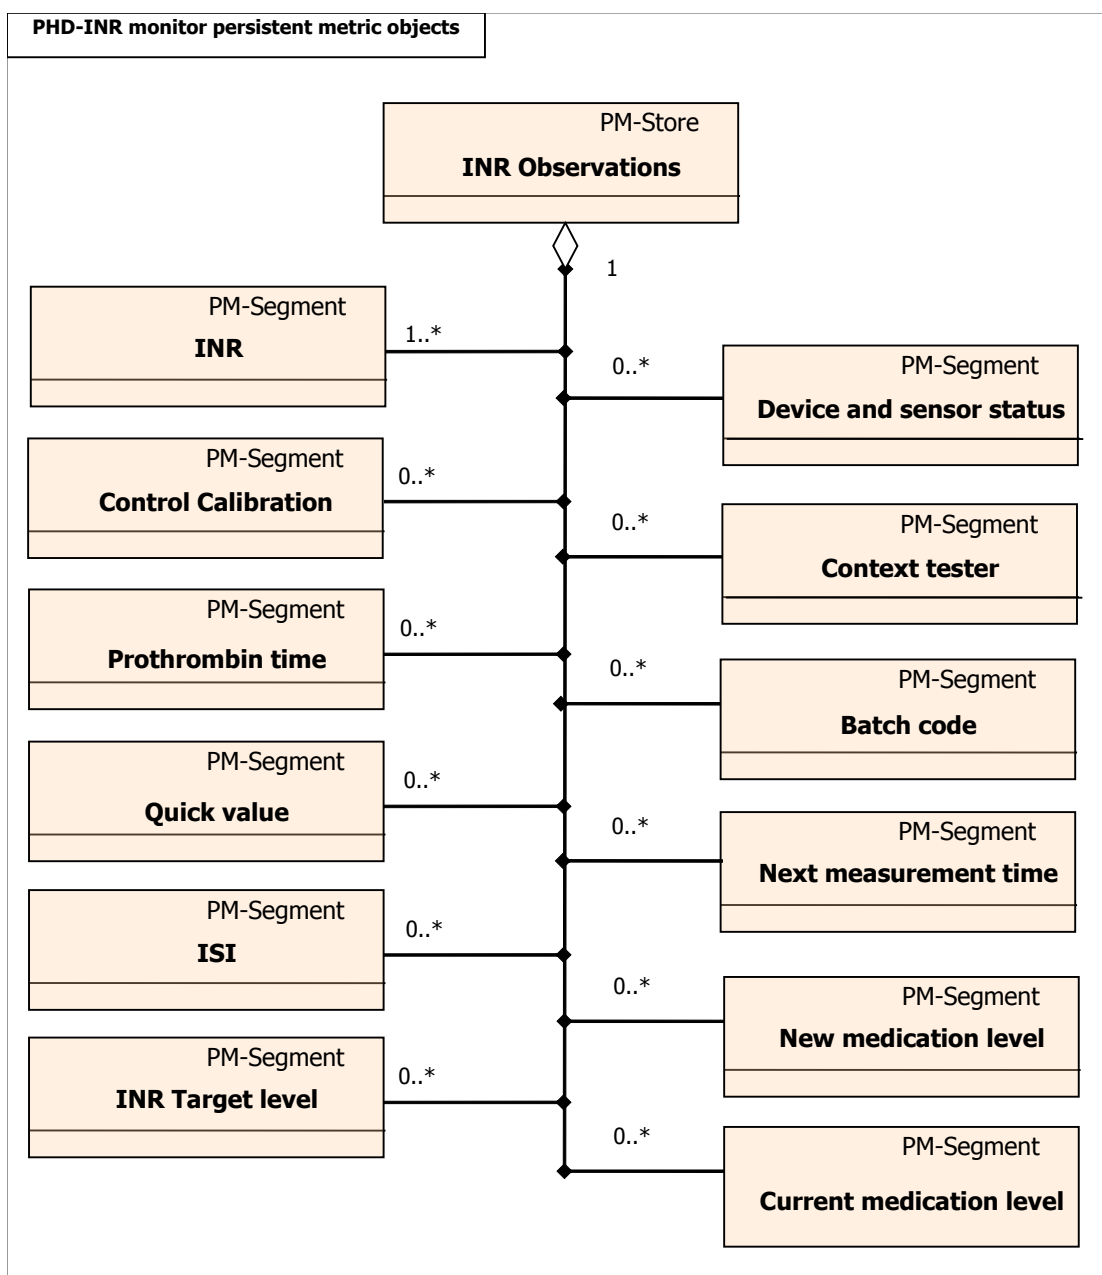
PHD-INR monitor persistent metric objects

PM-Store
INR Observations

1

PM-Segment
INR

1..*

0..*

PM-Segment
Device and sensor status

PM-Segment
Control Calibration

0..*

0..*

PM-Segment
Context tester

PM-Segment
Prothrombin time

0..*

0..*

PM-Segment
Batch code

PM-Segment
Quick value

0..*

0..*

PM-Segment
Next measurement time

PM-Segment
ISI

0..*

0..*

PM-Segment
New medication level

PM-Segment
INR Target level

0..*

0..*

PM-Segment
Current medication level